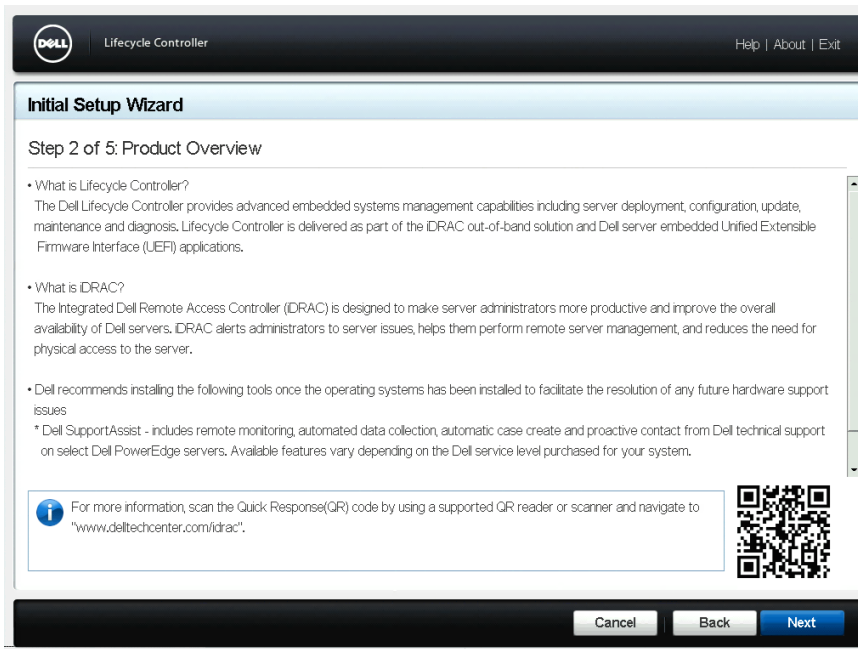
DELL Lifecycle Controller

Help | About | Exit

Initial Setup Wizard

Step 2 of 5: Product Overview

• What is Lifecycle Controller?
The Dell Lifecycle Controller provides advanced embedded systems management capabilities including server deployment, configuration, update, maintenance and diagnosis. Lifecycle Controller is delivered as part of the iDRAC out-of-band solution and Dell server embedded Unified Extensible Firmware Interface (UEFI) applications.

• What is iDRAC?
The Integrated Dell Remote Access Controller (iDRAC) is designed to make server administrators more productive and improve the overall availability of Dell servers. iDRAC alerts administrators to server issues, helps them perform remote server management, and reduces the need for physical access to the server.

• Dell recommends installing the following tools once the operating systems has been installed to facilitate the resolution of any future hardware support issues
* Dell SupportAssist - includes remote monitoring, automated data collection, automatic case create and proactive contact from Dell technical support on select Dell PowerEdge servers. Available features vary depending on the Dell service level purchased for your system.

For more information, scan the Quick Response(QR) code by using a supported QR reader or scanner and navigate to "www.delltechcenter.com/idrac".

Cancel | Back | Next